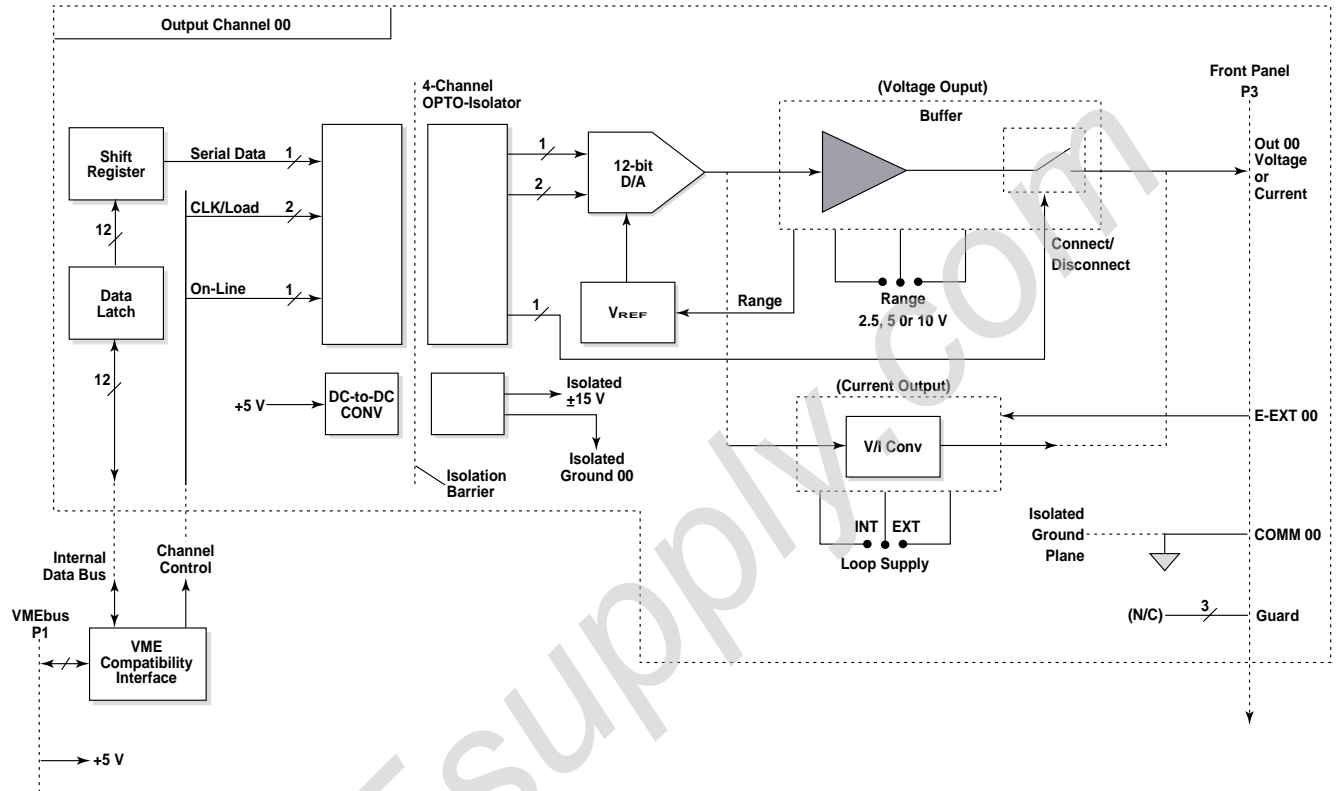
Output Channel 00

4-Channel OPTO-Isolator

(Voltage Ouput)

Buffer

Front Panel P3

Shift Register

Serial Data 1

CLK/Load 2

On-Line 1

12

Data Latch

12

1

2

12-bit D/A

1

$V_{REF}$

Range

Range 2.5, 5 0r 10 V

Connect/ Disconnect

Out 00 Voltage or Current

+5 V

DC-to-DC CONV

Isolated ±15 V

Isolated Ground 00

(Current Output)

V/I Conv

E-EXT 00

Isolation Barrier

INT EXT

Loop Supply

Isolated Ground Plane

COMM 00

Internal Data Bus

Channel Control

VMEbus P1

VME Compatibility Interface

(N/C) 3

Guard

+5 V

www.artisan-supply.com